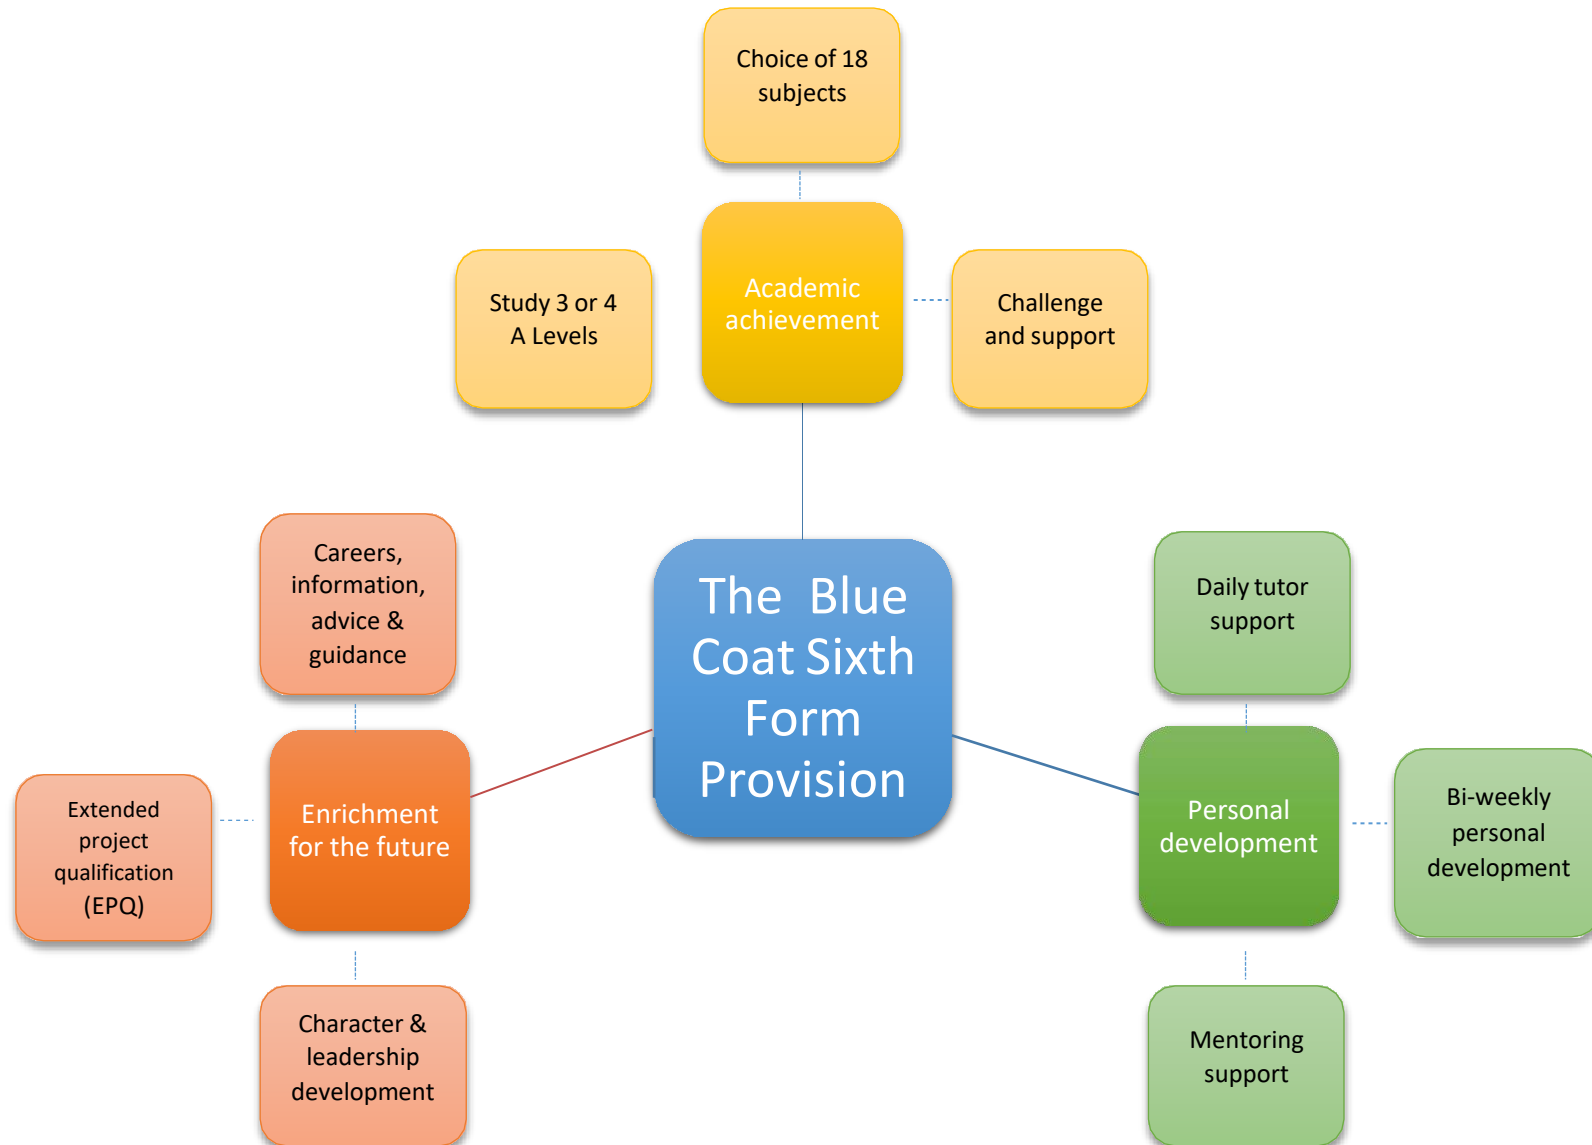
Choice of 18 subjects

Study 3 or 4 A Levels

Academic achievement

Challenge and support

Careers, information, advice & guidance

The Blue Coat Sixth Form Provision

Daily tutor support

Extended project qualification (EPQ)

Enrichment for the future

Personal development

Bi-weekly personal development

Character & leadership development

Mentoring support